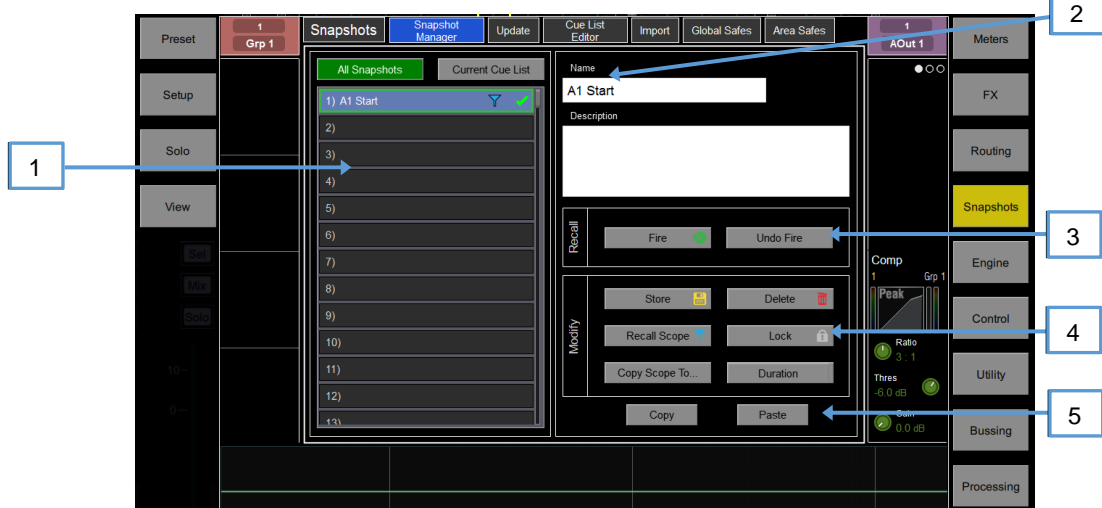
Preset

Setup

Solo

View

1
Grp 1

Snapshots

Snapshot Manager

Update

Cue List Editor

Import

Global Safes

Area Safes

1
AOut 1

Meters

FX

Routing

Snapshots

Engine

Control

Utility

Bussing

Processing

2

1

3

4

5

All Snapshots

Current Cue List

1) A1 Start

2)

3)

4)

5)

6)

7)

8)

9)

10)

11)

12)

13)

Name

A1 Start

Description

Recall

Fire

Undo Fire

Modify

Store

Delete

Recall Scope

Lock

Copy Scope To...

Duration

Copy

Paste

Sel

Mix

Solo

10

0

Comp

1

Grp 1

Peak

Ratio

3 : 1

Thres

-6.0 dB

Gain

0.0 dB